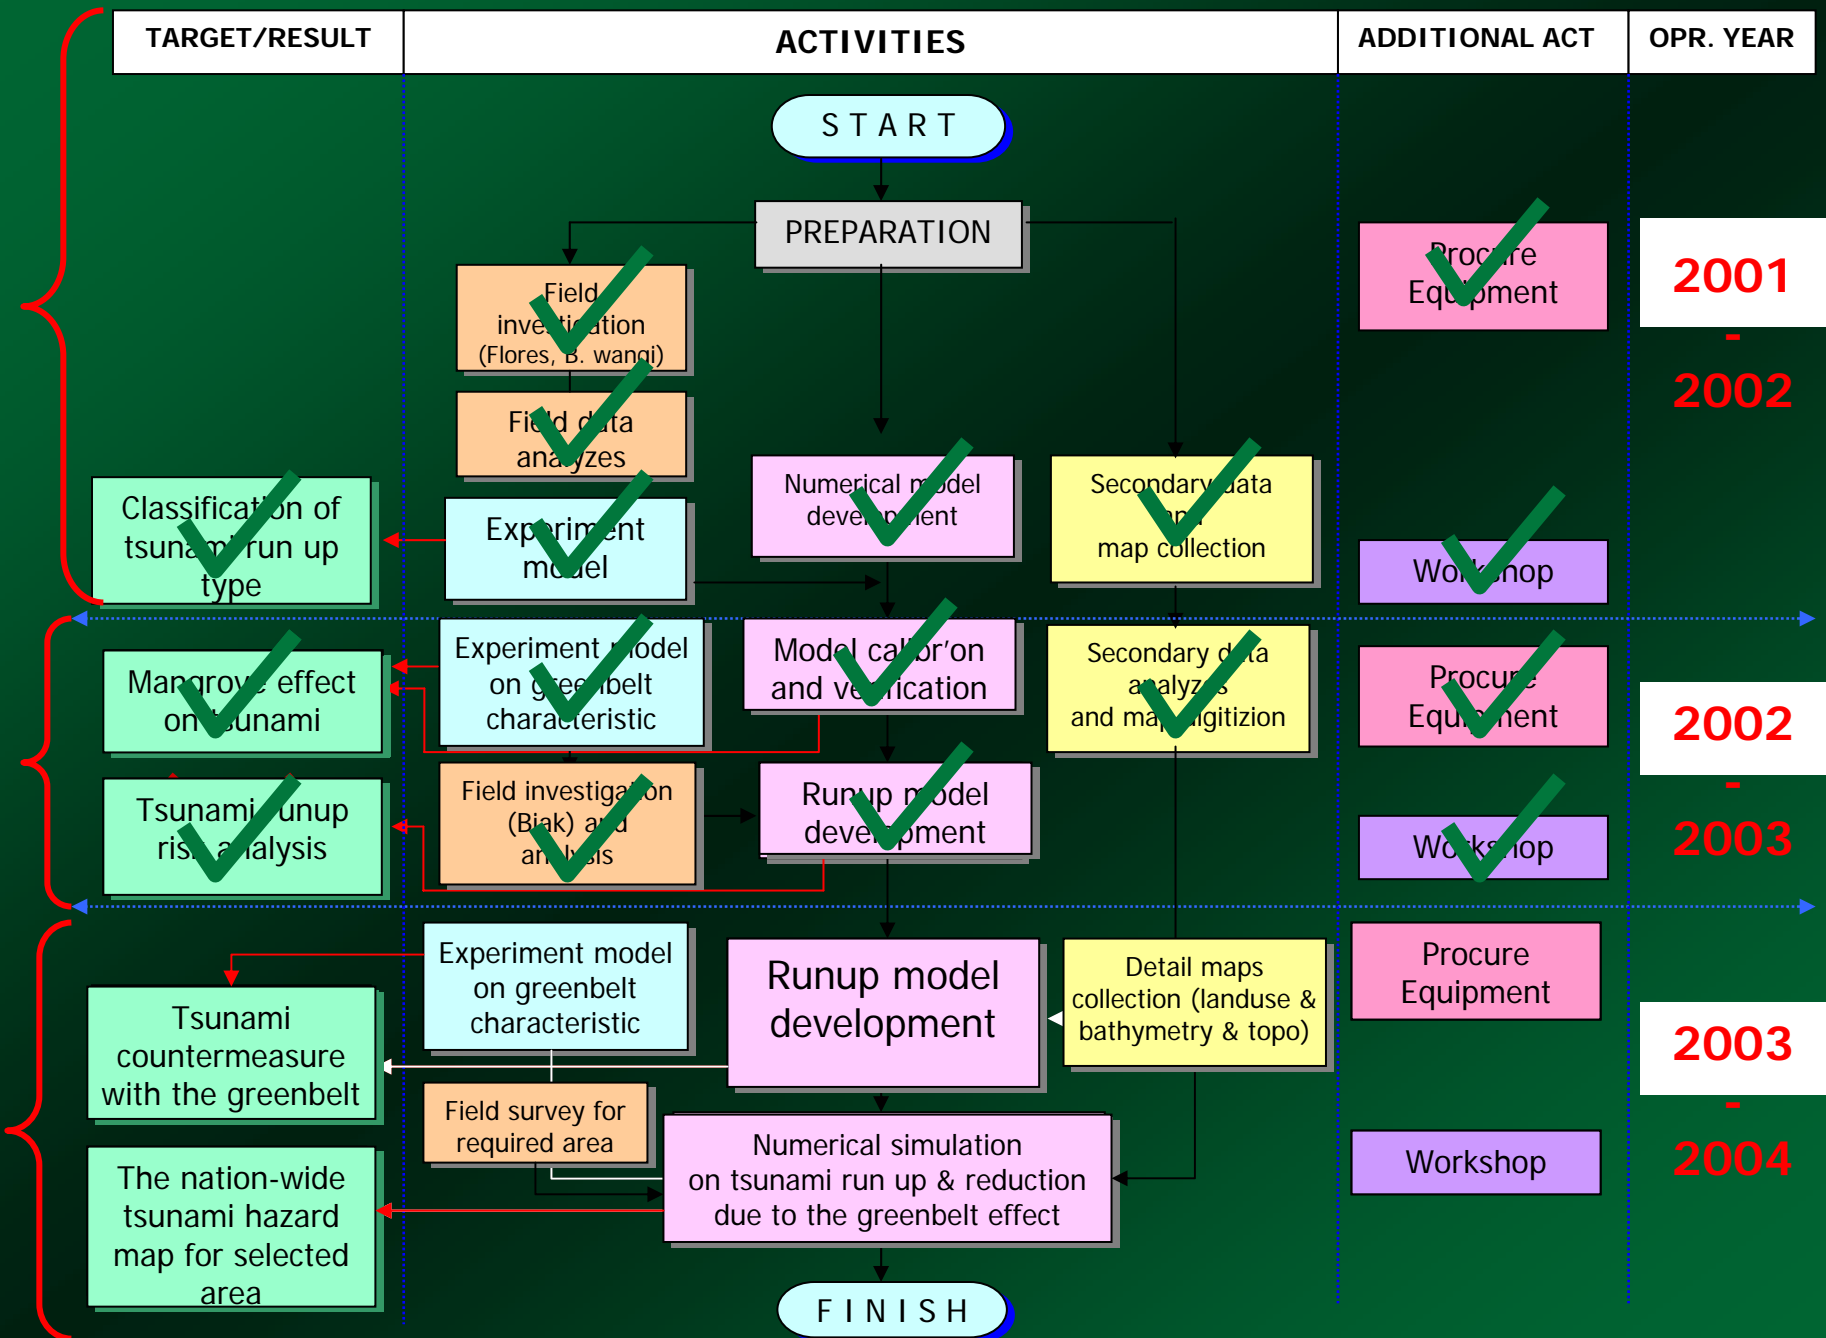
TARGET/RESULT

ACTIVITIES

ADDITIONAL ACT

OPR. YEAR

START

PREPARATION

Field investigation (Flores, B. wangi)

Field data analyzes

Classification of tsunami run up type

Experiment model

Numerical model development

Secondary data and map collection

Procure Equipment

Workshop

2001 - 2002

Mangrove effect on tsunami

Experiment model on greenbelt characteristic

Model calibr'on and verification

Secondary data analyzes and map digitizion

Procure Equipment

Tsunami runup risk analysis

Field investigation (Biak) and analysis

Runup model development

Workshop

2002 - 2003

Tsunami countermeasure with the greenbelt

Experiment model on greenbelt characteristic

Runup model development

Detail maps collection (landuse & bathymetry & topo)

Procure Equipment

Field survey for required area

Numerical simulation on tsunami run up & reduction due to the greenbelt effect

Workshop

The nation-wide tsunami hazard map for selected area

2003 - 2004

FINISH